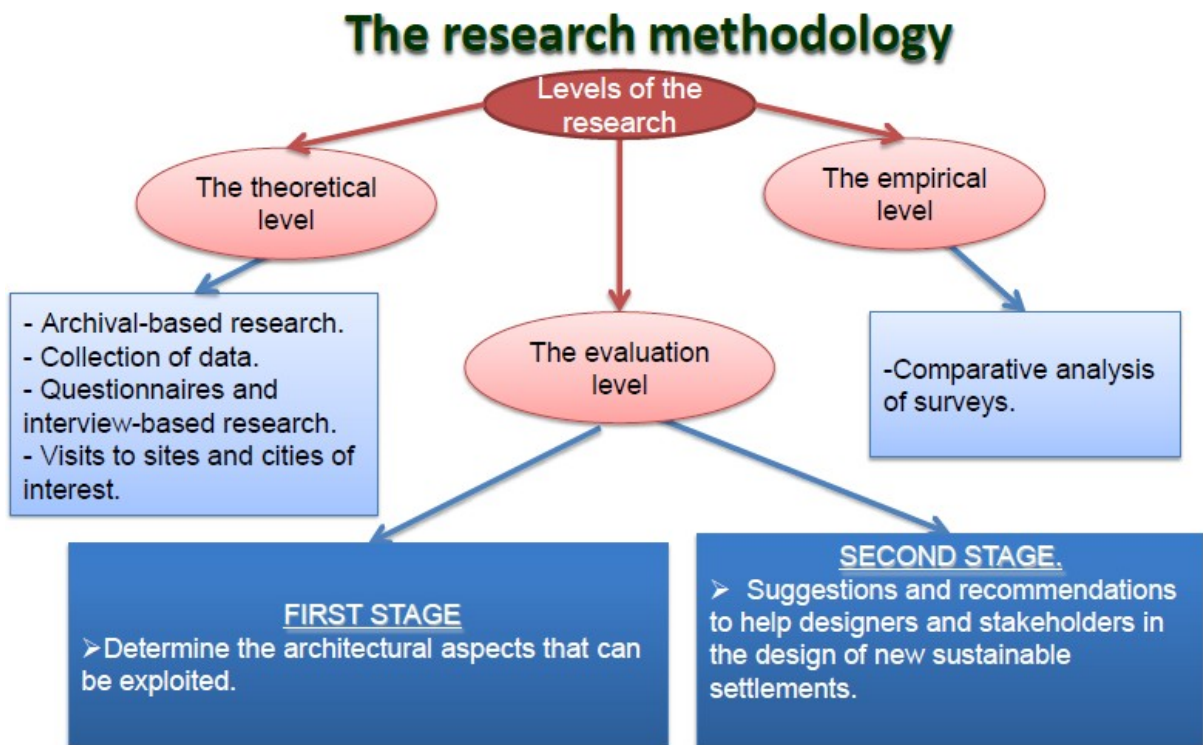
The research methodology

Levels of the research

The theoretical level

The empirical level

- Archival-based research.
- Collection of data.
- Questionnaires and interview-based research.
- Visits to sites and cities of interest.

The evaluation level

-Comparative analysis of surveys.

FIRST STAGE
➢Determine the architectural aspects that can be exploited.

SECOND STAGE.
➢ Suggestions and recommendations to help designers and stakeholders in the design of new sustainable settlements.